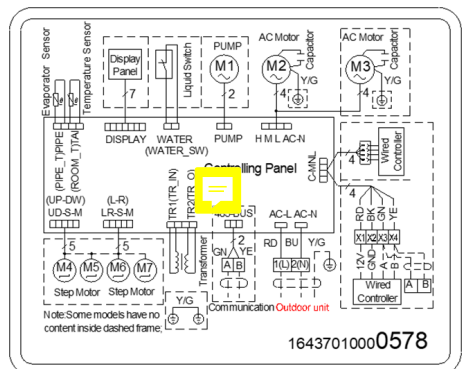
Evaporator Sensor
Temperature Sensor
Display Panel
Liquid Switch
PUMP
M1
AC Motor
Capacitor
M2
Y/G
AC Motor
Capacitor
M3
Y/G
7
2
4
4
(PIPE_T)PIPE
(ROOM_T)TA
DISPLAY
WATER
(WATER_SW)
PUMP
H M L AC-N
Controlling Panel
C-MNL
4
Wired Controller
4
(UP-DW)
UD-S-M
(L-R)
LR-S-M
TR1(TR_IN)
TR2(TR_O)
485-BUS
AC-L AC-N
RD BK GN YE
X1 X2 X3 X4
5
5
M4
M5
M6
M7
Step Motor
Step Motor
Transformer
GN YE
2
A B
RD BU Y/G
1(L) 2(N)
12V GND A B
Wired Controller
A B
Note:Some models have no content inside dashed frame;
Y/G
Communication
Outdoor unit
16437010000578